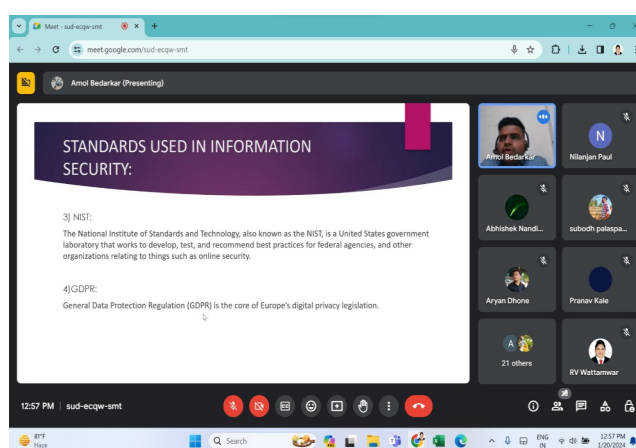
Meet - sud-ecqw-smt

meet.google.com/sud-ecqw-smt

Amol Bedarkar (Presenting)

STANDARDS USED IN INFORMATION SECURITY:

3) NIST:

The National Institute of Standards and Technology, also known as the NIST, is a United States government laboratory that works to develop, test, and recommend best practices for federal agencies, and other organizations relating to things such as online security.

4)GDPR:

General Data Protection Regulation (GDPR) is the core of Europe's digital privacy legislation.

Amol Bedarkar

N

Nilanjan Paul

Abhishek Nandi...

subodh palaspa...

Aryan Dhone

Pranav Kale

A

21 others

RV Wattamwar

12:57 PM | sud-ecqw-smt

81°F
Haze

Search

ENG
IN

12:57 PM
1/20/2024